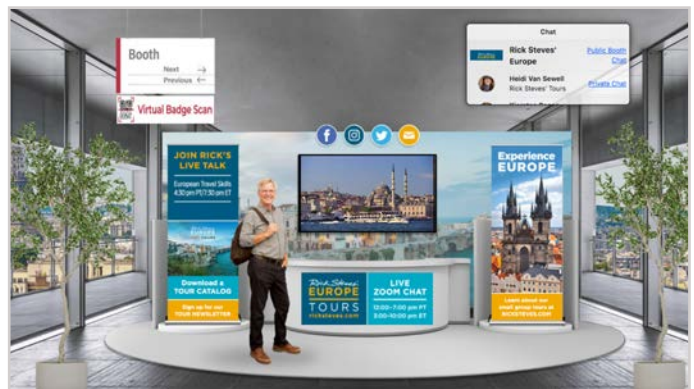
Booth
Next →
Previous ←

Virtual Badge Scan

Chat
Rick Steves' Europe
Public Booth Chat
Heidi Van Sewell
Rick Steves' Tours
Private Chat

JOIN RICK'S LIVE TALK
European Travel Skills
4:30 pm PT/7:30 pm ET

Download a TOUR CATALOG

Sign up for our TOUR NEWSLETTER

Rick Steves' EUROPE TOURS
ricksteves.com

LIVE ZOOM CHAT
12:00–7:00 pm PT
3:00–10:00 pm ET

Experience EUROPE

Learn about our small group tours at RICKSTEVES.COM